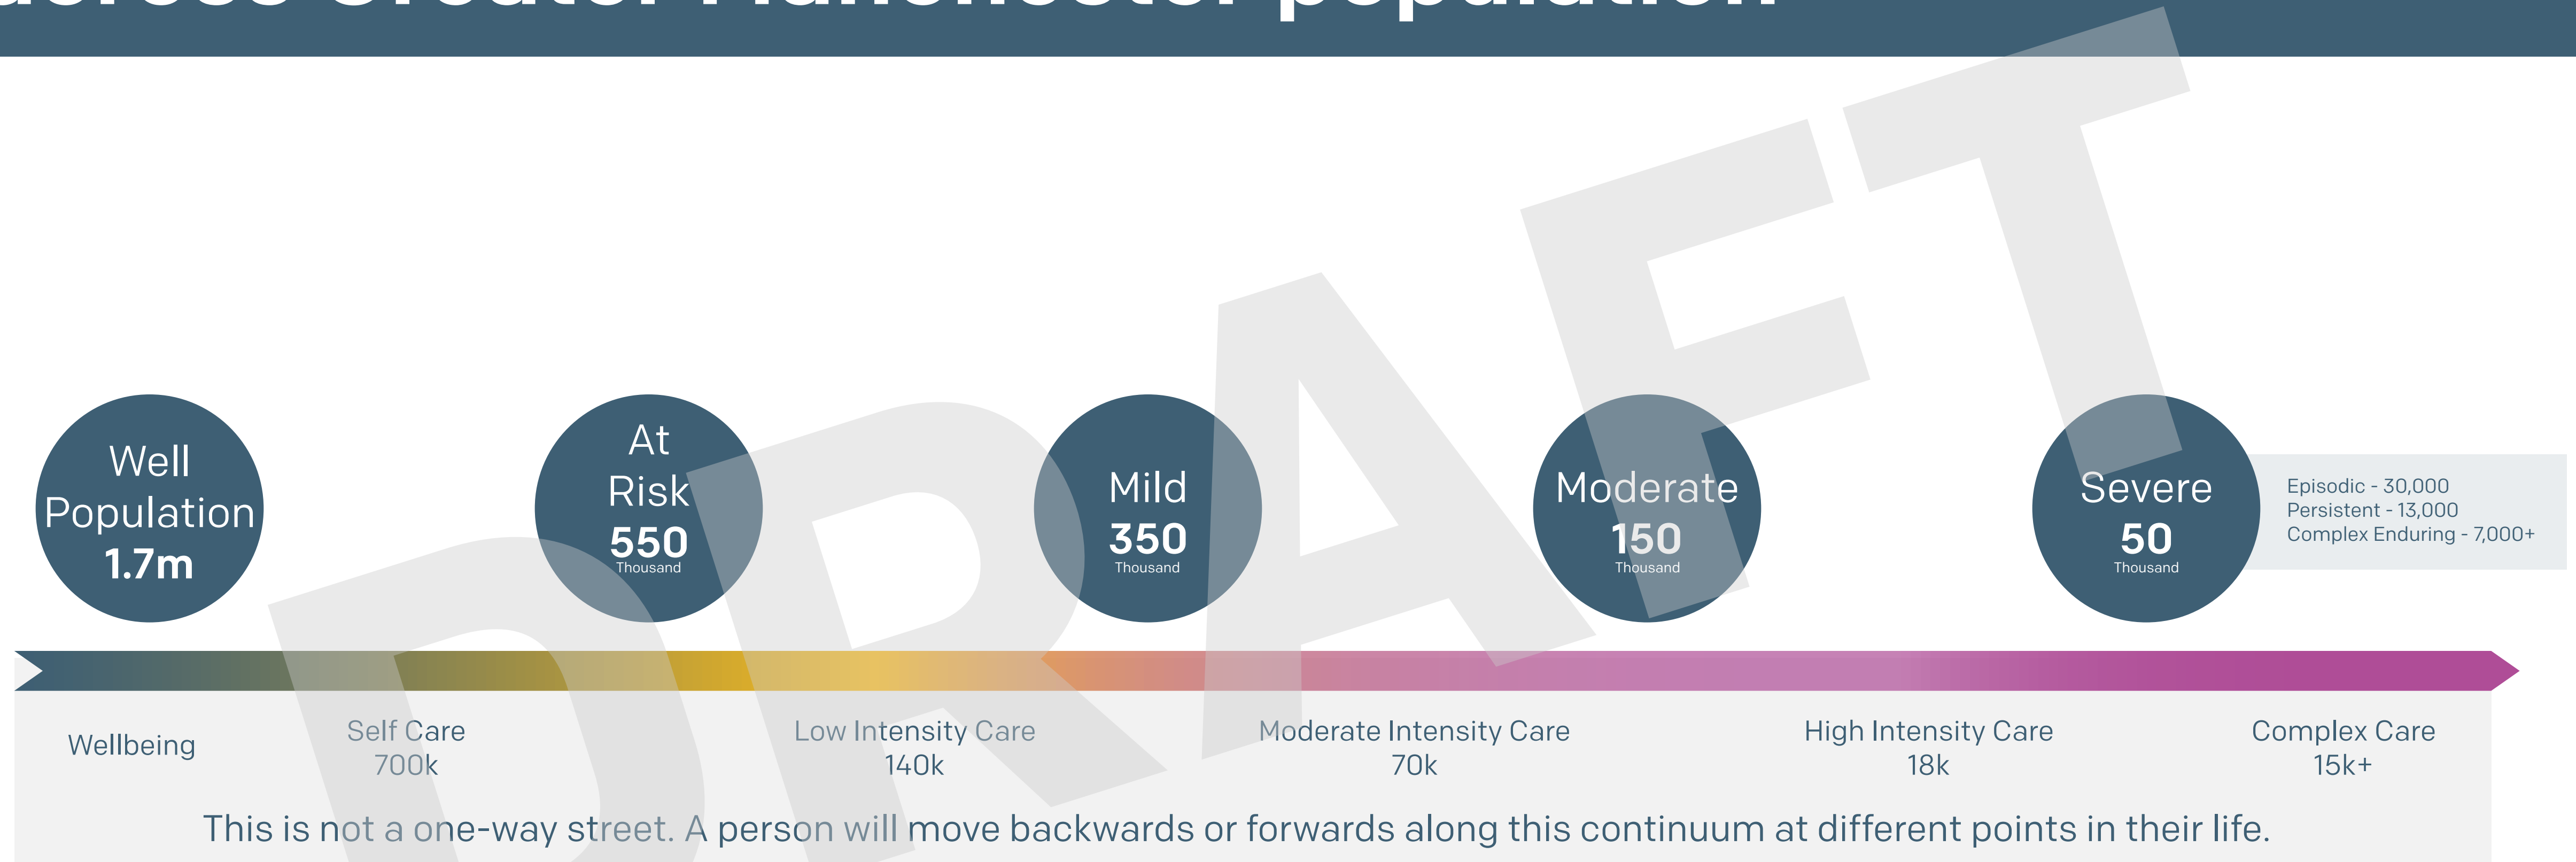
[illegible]

DRAFT

Well Population 1.7m

At Risk 550 Thousand

Mild 350 Thousand

Moderate 150 Thousand

Severe 50 Thousand

Episodic - 30,000
Persistent - 13,000
Complex Enduring - 7,000+

Wellbeing

Self Care
700k

Low Intensity Care
140k

Moderate Intensity Care
70k

High Intensity Care
18k

Complex Care
15k+

This is not a one-way street. A person will move backwards or forwards along this continuum at different points in their life.